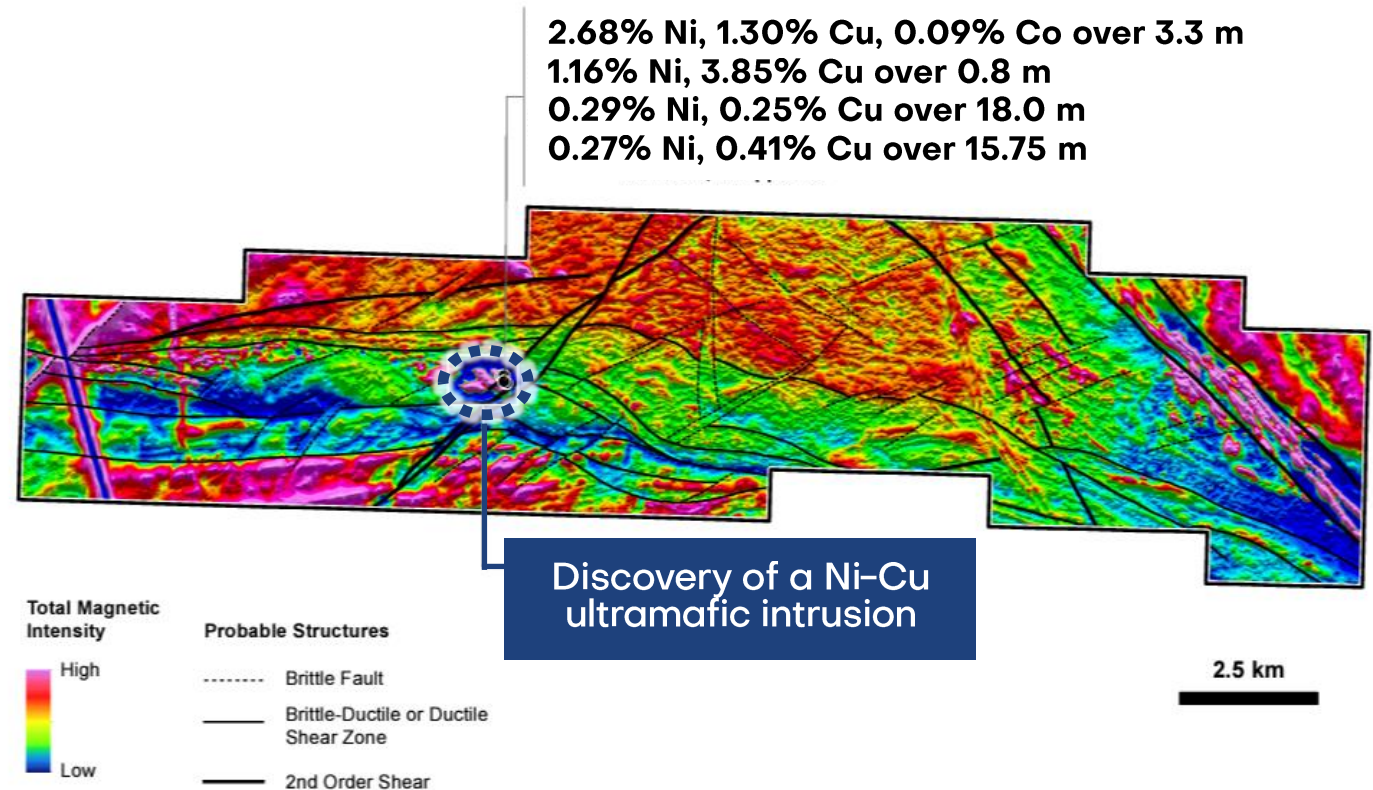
2.68% Ni, 1.30% Cu, 0.09% Co over 3.3 m
1.16% Ni, 3.85% Cu over 0.8 m
0.29% Ni, 0.25% Cu over 18.0 m
0.27% Ni, 0.41% Cu over 15.75 m

Discovery of a Ni-Cu ultramafic intrusion

Total Magnetic Intensity

High

Low

Probable Structures

Brittle Fault

Brittle-Ductile or Ductile Shear Zone

2nd Order Shear

2.5 km